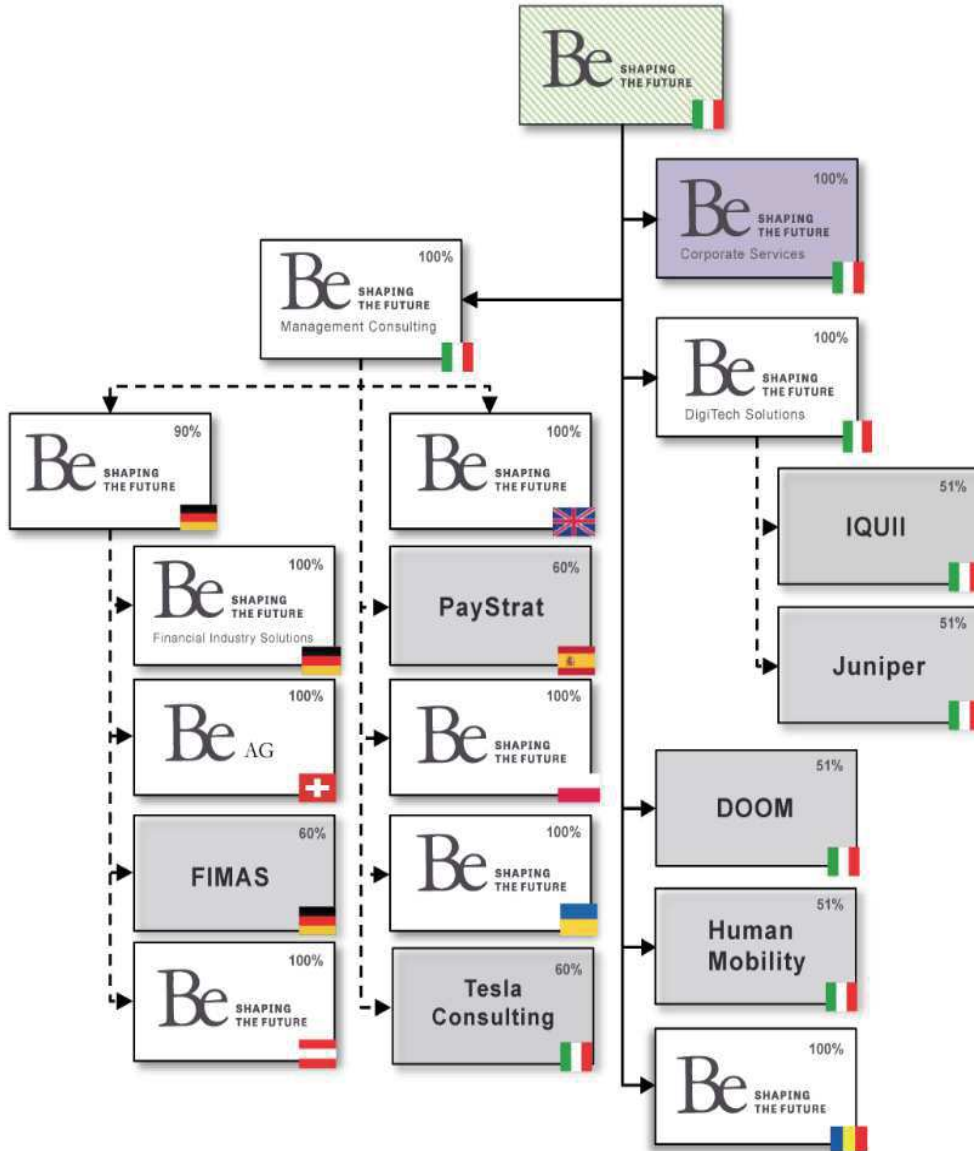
Be SHAPING THE FUTURE

100%
Be SHAPING THE FUTURE
Corporate Services

100%
Be SHAPING THE FUTURE
Management Consulting

100%
Be SHAPING THE FUTURE
DigiTech Solutions

90%
Be SHAPING THE FUTURE

100%
Be SHAPING THE FUTURE

51%
IQUII

100%
Be SHAPING THE FUTURE
Financial Industry Solutions

60%
PayStrat

51%
Juniper

100%
Be AG

100%
Be SHAPING THE FUTURE

51%
DOOM

60%
FIMAS

100%
Be SHAPING THE FUTURE

51%
Human Mobility

100%
Be SHAPING THE FUTURE

60%
Tesla Consulting

100%
Be SHAPING THE FUTURE